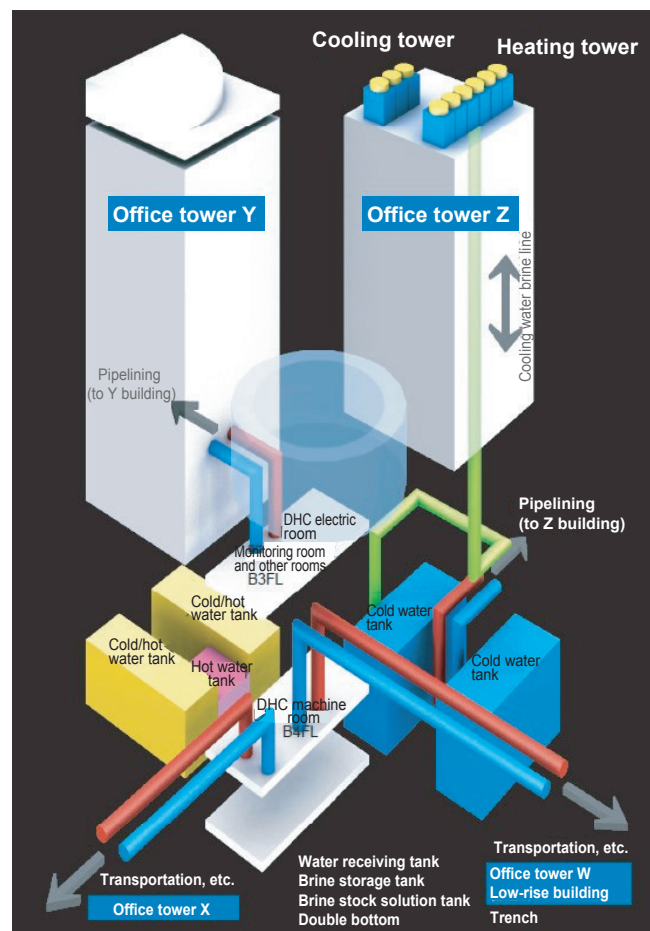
Cooling tower

Heating tower

Office tower Y

Office tower Z

Cooling water brine line

Pipelining (to Y building)

DHC electric room

Monitoring room and other rooms B3FL

Pipelining (to Z building)

Cold/hot water tank

Cold/hot water tank

Hot water tank

Cold water tank

Cold water tank

DHC machine room B4FL

Transportation, etc.

Office tower W Low-rise building

Trench

Transportation, etc.

Office tower X

Water receiving tank
Brine storage tank
Brine stock solution tank
Double bottom